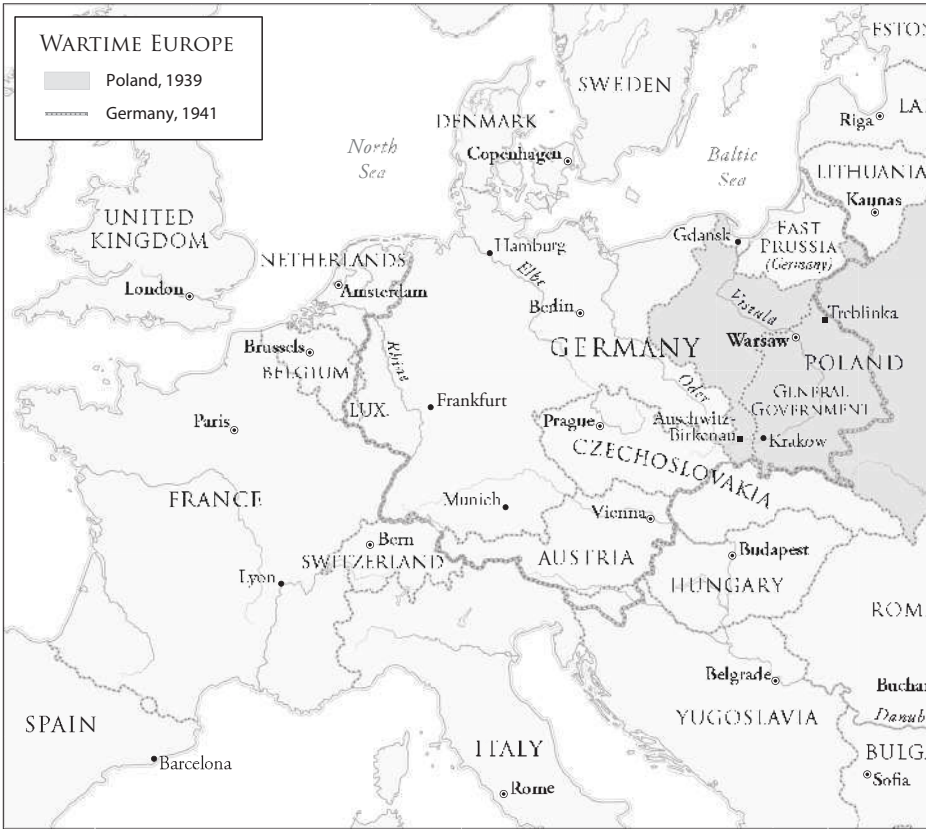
WARTIME EUROPE
Poland, 1939
Germany, 1941

ESTON
SWEDEN
DENMARK
Riga
LA
North Sea
Copenhagen
Baltic Sea
LITHUANIA
Kaunas
UNITED KINGDOM
Hamburg
Gdansk
EAST PRUSSIA (Germany)
NETHERLANDS
Elbe
London
Amsterdam
Berlin
Vistula
Treblinka
Brussels
Rhine
GERMANY
Warsaw
POLAND
BELGIUM
Oder
GENERAL GOVERNMENT
LUX.
Frankfurt
Paris
Prague
Auschwitz-Birkenau
Krakow
CZECHOSLOVAKIA
FRANCE
Munich
Vienna
Bern
Budapest
Lyon
SWITZERLAND
AUSTRIA
HUNGARY
ROM
Belgrade
Buchar
SPAIN
YUGOSLAVIA
Danub
ITALY
BULGA
Barcelona
Sofia
Rome